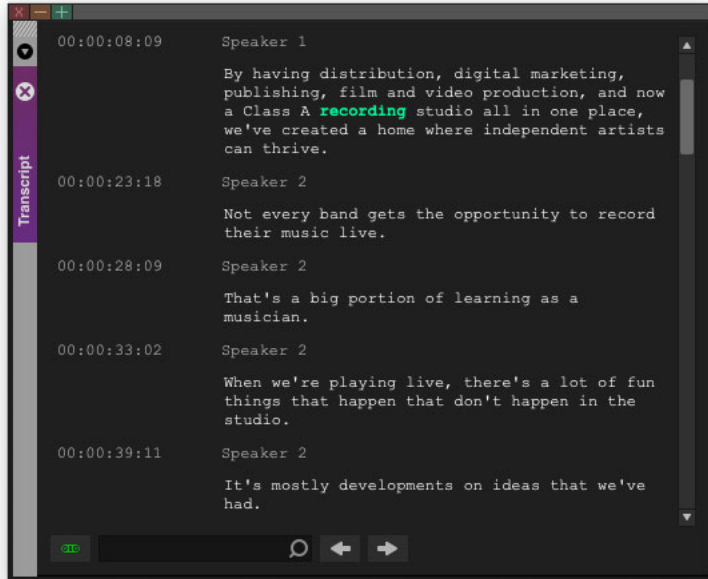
Transcript

00:00:08:09 Speaker 1

By having distribution, digital marketing, publishing, film and video production, and now a Class A recording studio all in one place, we've created a home where independent artists can thrive.

00:00:23:18 Speaker 2

Not every band gets the opportunity to record their music live.

00:00:28:09 Speaker 2

That's a big portion of learning as a musician.

00:00:33:02 Speaker 2

When we're playing live, there's a lot of fun things that happen that don't happen in the studio.

00:00:39:11 Speaker 2

It's mostly developments on ideas that we've had.